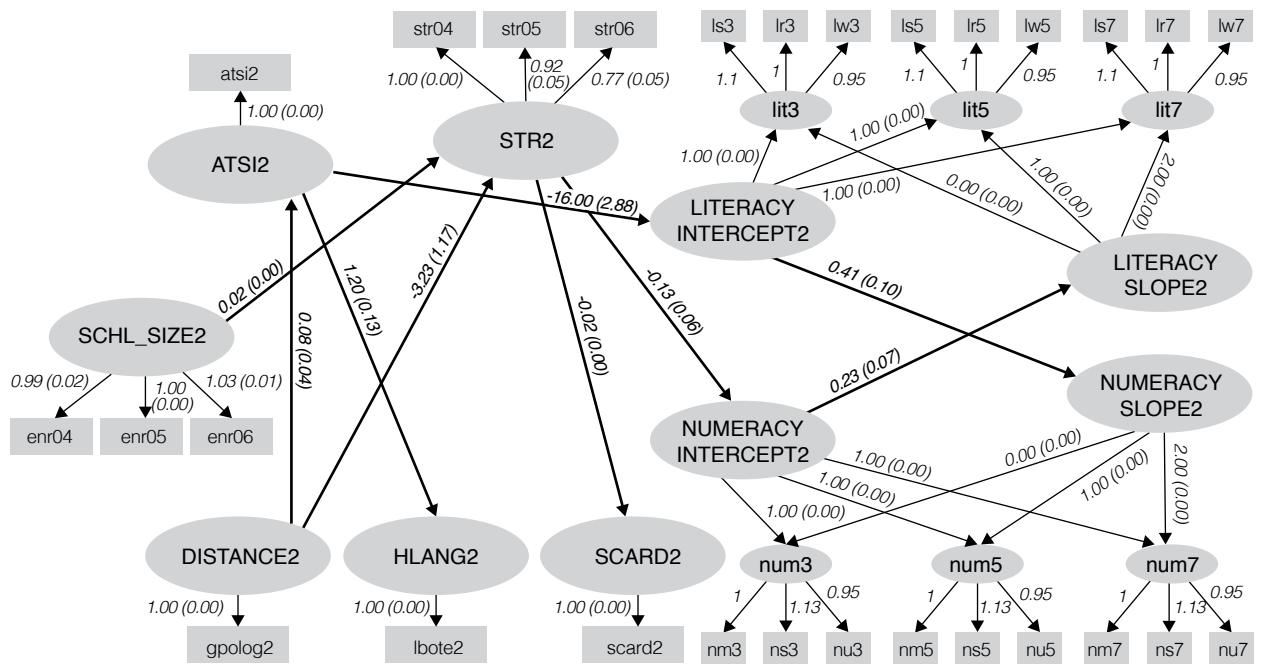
str04
str05
str06
ls3
lr3
lw3
ls5
lr5
lw5
ls7
lr7
lw7
atsi2
1.00 (0.00)
0.92 (0.05)
0.77 (0.05)
1.1
1
0.95
1.1
1
0.95
1.1
1
0.95
1.00 (0.00)
lit3
lit5
lit7
ATSI2
STR2
1.00 (0.00)
1.00 (0.00)
1.00 (0.00)
2.00 (0.00)
0.00 (0.00)
1.00 (0.00)
-16.00 (2.88)
LITERACY INTERCEPT2
LITERACY SLOPE2
0.02 (0.00)
1.20 (0.13)
-3.23 (1.17)
-0.02 (0.00)
-0.13 (0.06)
0.41 (0.10)
SCHL_SIZE2
0.08 (0.04)
0.99 (0.02)
1.00 (0.00)
1.03 (0.01)
0.23 (0.07)
NUMERACY SLOPE2
enr04
enr05
enr06
NUMERACY INTERCEPT2
1.00 (0.00)
0.00 (0.00)
1.00 (0.00)
1.00 (0.00)
2.00 (0.00)
1.00 (0.00)
DISTANCE2
HLANG2
SCARD2
num3
num5
num7
1.00 (0.00)
1.00 (0.00)
1.00 (0.00)
1
1.13
0.95
1
1.13
0.95
1
1.13
0.95
gpolog2
lbote2
scard2
nm3
ns3
nu3
nm5
ns5
nu5
nm7
ns7
nu7